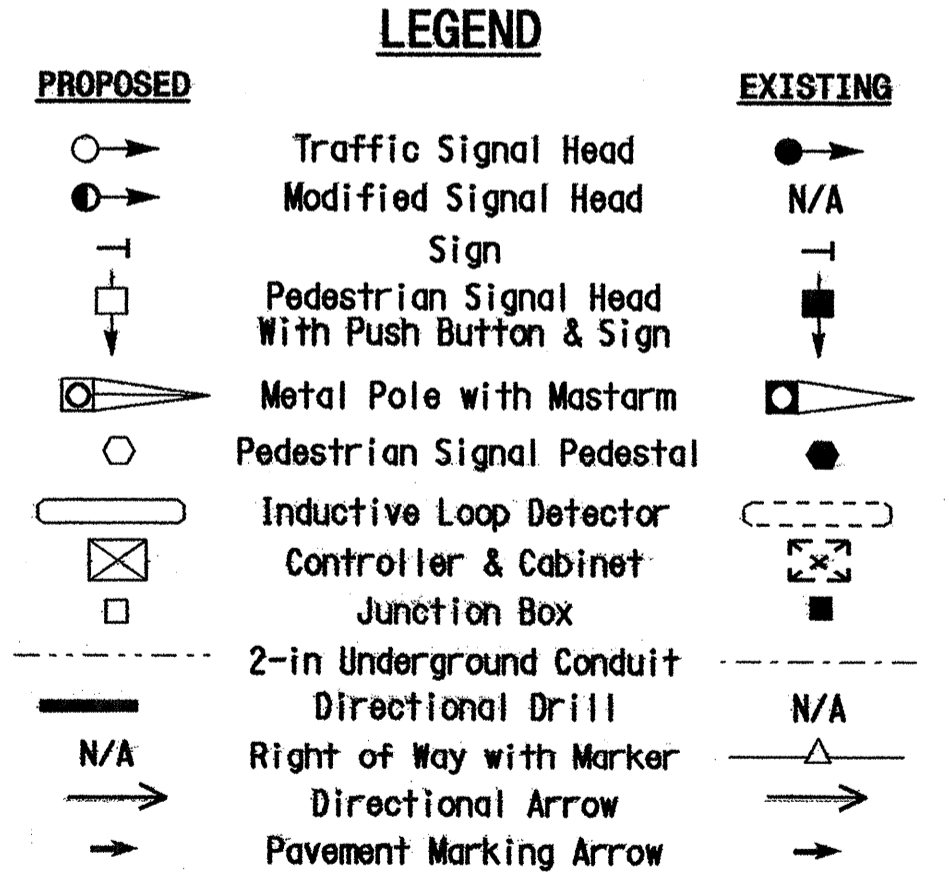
LEGEND

| PROPOSED | | EXISTING |
|---|---|---|
| | Traffic Signal Head | |
| | Modified Signal Head | N/A |
| | Sign | |
| | Pedestrian Signal Head With Push Button & Sign | |
| | Metal Pole with Mastarm | |
| | Pedestrian Signal Pedestal | |
| | Inductive Loop Detector | |
| | Controller & Cabinet | |
| | Junction Box | |
| | 2-in Underground Conduit | |
| | Directional Drill | N/A |
| N/A | Right of Way with Marker | |
| | Directional Arrow | |
| | Pavement Marking Arrow | |